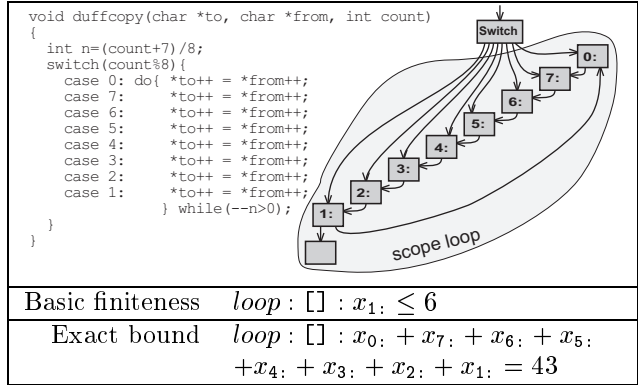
void duffcopy(char *to, char *from, int count)
{
  int n=(count+7)/8;
  switch(count%8){
    case 0: do{ *to++ = *from++;
    case 7:     *to++ = *from++;
    case 6:     *to++ = *from++;
    case 5:     *to++ = *from++;
    case 4:     *to++ = *from++;
    case 3:     *to++ = *from++;
    case 2:     *to++ = *from++;
    case 1:     *to++ = *from++;
              } while(--n>0);
  }
}

Switch
0:
7:
6:
5:
4:
3:
2:
1:
scope loop

| Basic finiteness | $loop : [] : x_{1:} \leq 6$ |
|---|---|
| Exact bound | $loop : [] : x_{0:} + x_{7:} + x_{6:} + x_{5:}$ $+ x_{4:} + x_{3:} + x_{2:} + x_{1:} = 43$ |